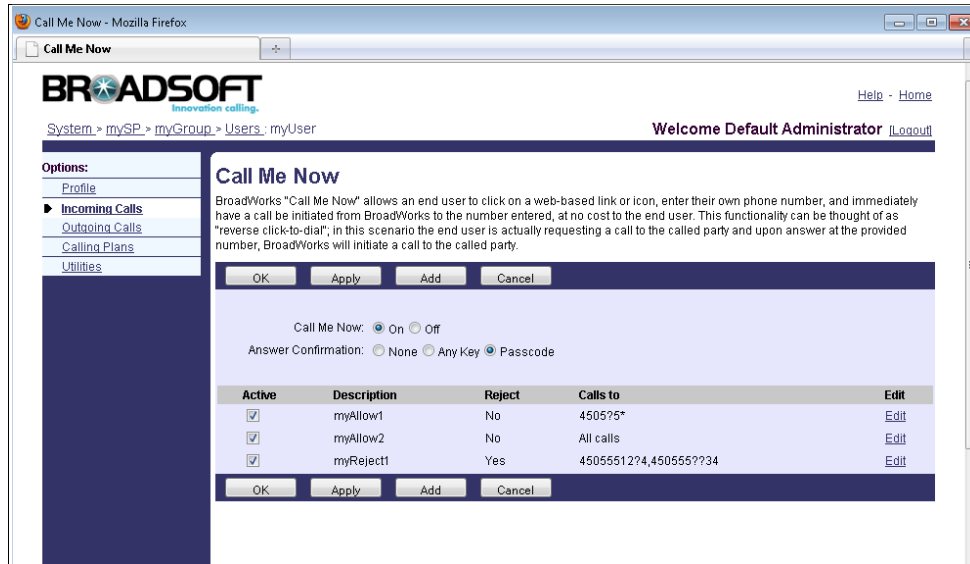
Call Me Now - Mozilla Firefox

Call Me Now

BROADSOFT
Innovation calling.

Help - Home

System > mySP > myGroup > Users : myUser

Welcome Default Administrator [Logout]

Options:
Profile
Incoming Calls
Outgoing Calls
Calling Plans
Utilities

Call Me Now

BroadWorks "Call Me Now" allows an end user to click on a web-based link or icon, enter their own phone number, and immediately have a call be initiated from BroadWorks to the number entered, at no cost to the end user. This functionality can be thought of as "reverse click-to-dial"; in this scenario the end user is actually requesting a call to the called party and upon answer at the provided number, BroadWorks will initiate a call to the called party.

OK Apply Add Cancel

Call Me Now: On Off

Answer Confirmation: None Any Key Passcode

| Active | Description | Reject | Calls to | Edit |
|---|---|---|---|---|
| ☑ | myAllow1 | No | 4505?5* | Edit |
| ☑ | myAllow2 | No | All calls | Edit |
| ☑ | myReject1 | Yes | 45055512?4,450555??34 | Edit |

OK Apply Add Cancel